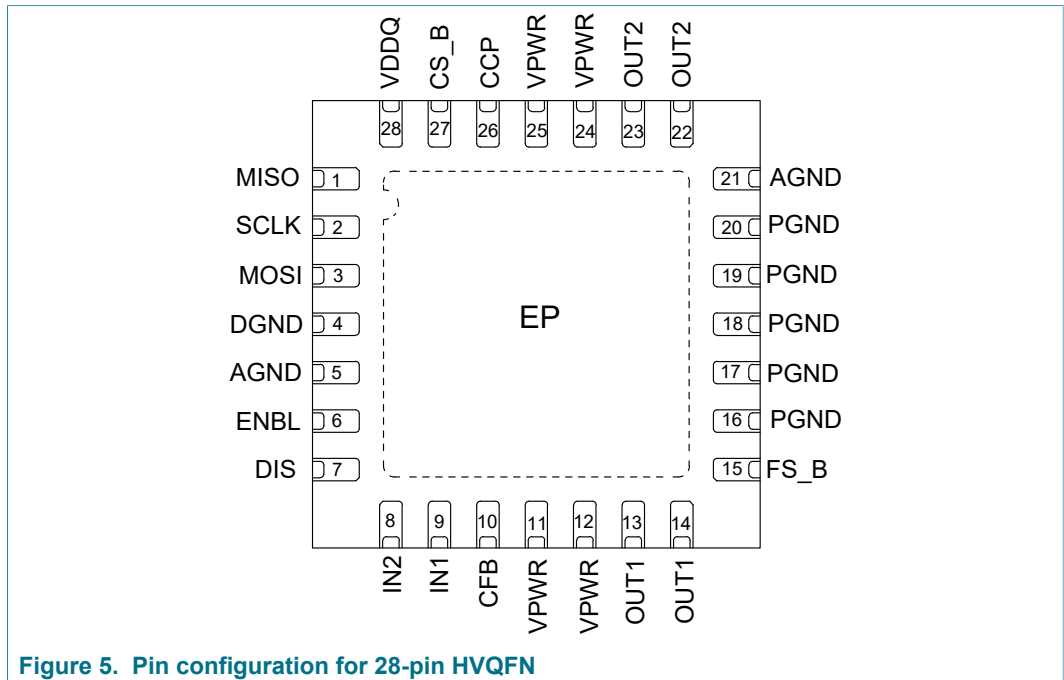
VDDQ
28
CS_B
27
CCP
26
VPWR
25
VPWR
24
OUT2
23
OUT2
22

MISO 1
SCLK 2
MOSI 3
DGND 4
AGND 5
ENBL 6
DIS 7

21 AGND
20 PGND
19 PGND
18 PGND
17 PGND
16 PGND
15 FS_B

EP

8
IN2
9
IN1
10
CFB
11
VPWR
12
VPWR
13
OUT1
14
OUT1

Figure 5. Pin configuration for 28-pin HVQFN